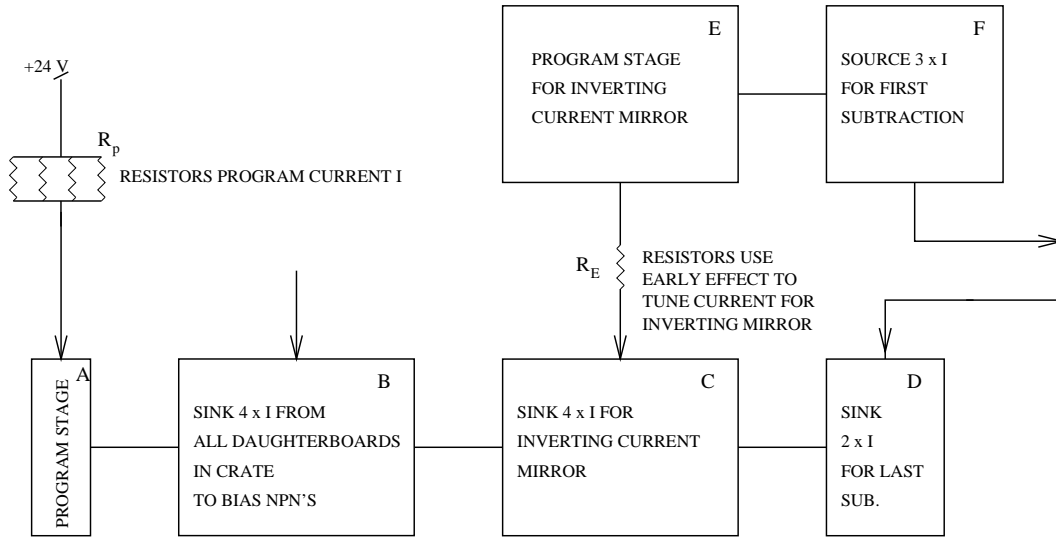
+24 V

$R_p$

RESISTORS PROGRAM CURRENT I

E

PROGRAM STAGE FOR INVERTING CURRENT MIRROR

F

SOURCE 3 x I FOR FIRST SUBTRACTION

$R_E$

RESISTORS USE EARLY EFFECT TO TUNE CURRENT FOR INVERTING MIRROR

A

PROGRAM STAGE

B

SINK 4 x I FROM ALL DAUGHTERBOARDS IN CRATE TO BIAS NPN'S

C

SINK 4 x I FOR INVERTING CURRENT MIRROR

D

SINK 2 x I FOR LAST SUB.